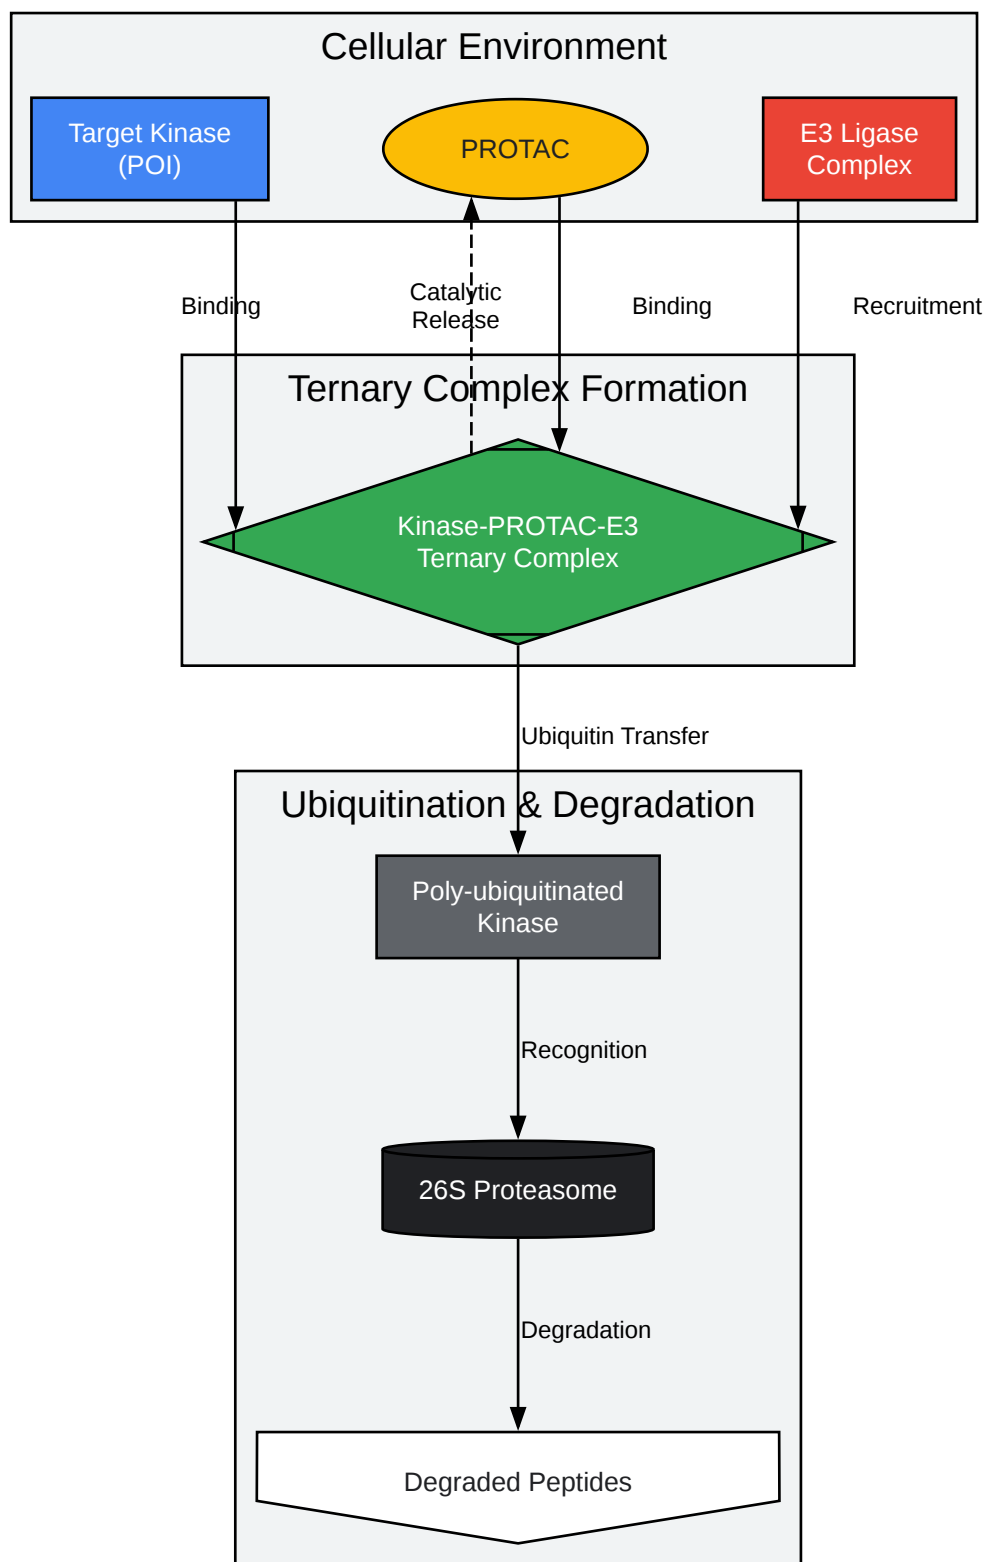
Cellular Environment

Target Kinase (POI)

PROTAC

E3 Ligase Complex

Binding

Catalytic Release

Binding

Recruitment

Ternary Complex Formation

Kinase-PROTAC-E3 Ternary Complex

Ubiquitin Transfer

Ubiquitination & Degradation

Poly-ubiquitinated Kinase

Recognition

26S Proteasome

Degradation

Degraded Peptides